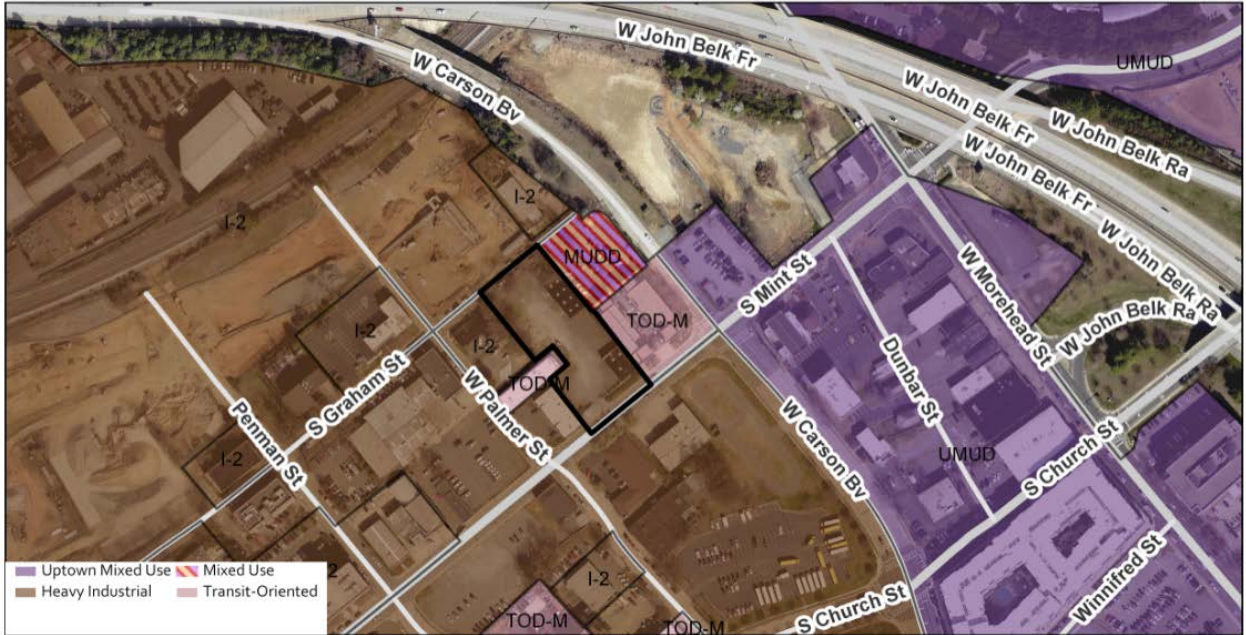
W John Belk Fr
UMUD
W Carson Bv
W John Belk Fr
W John Belk Ra
W John Belk Fr
W John Belk Fr
W John Belk Ra
I-2
I-2
MUDD
S Mint St
W Morehead St
W John Belk Ra
I-2
TOD-M
I-2
Dunbar St
S Graham St
TOD-M
W Palmer St
Penman St
W Carson Bv
UMUD
S Church St
I-2
Winnifred St
Uptown Mixed Use
Mixed Use
Heavy Industrial
Transit-Oriented
I-2
S Church St
TOD-M
TOD-M